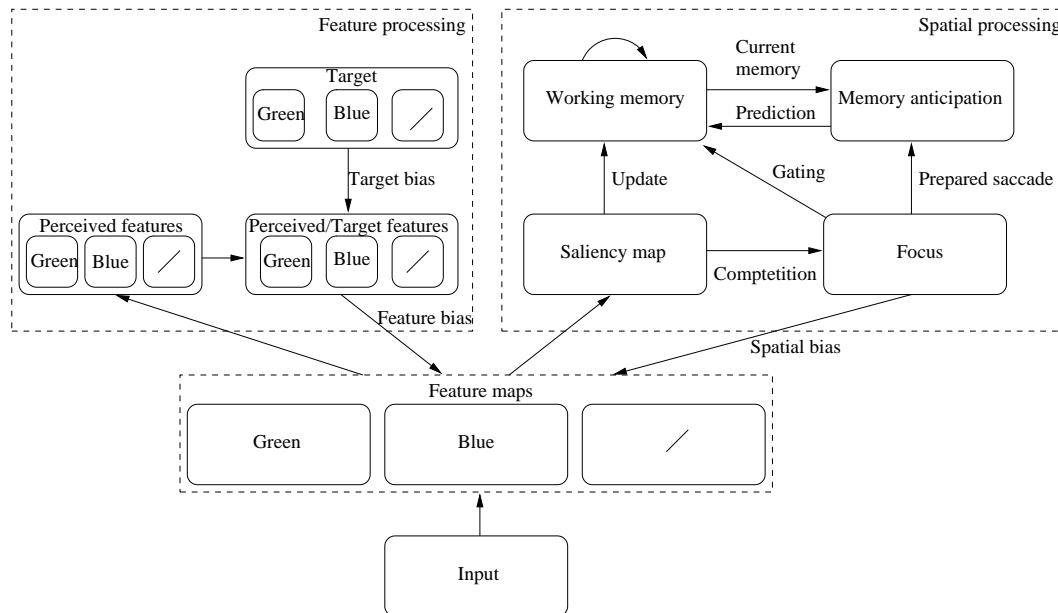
Feature processing

Target

Green

Blue

Target bias

Perceived features

Green

Blue

Perceived/Target features

Green

Blue

Feature bias

Spatial processing

Working memory

Current memory

Prediction

Memory anticipation

Update

Gating

Prepared saccade

Saliency map

Comptetition

Focus

Spatial bias

Feature maps

Green

Blue

Input